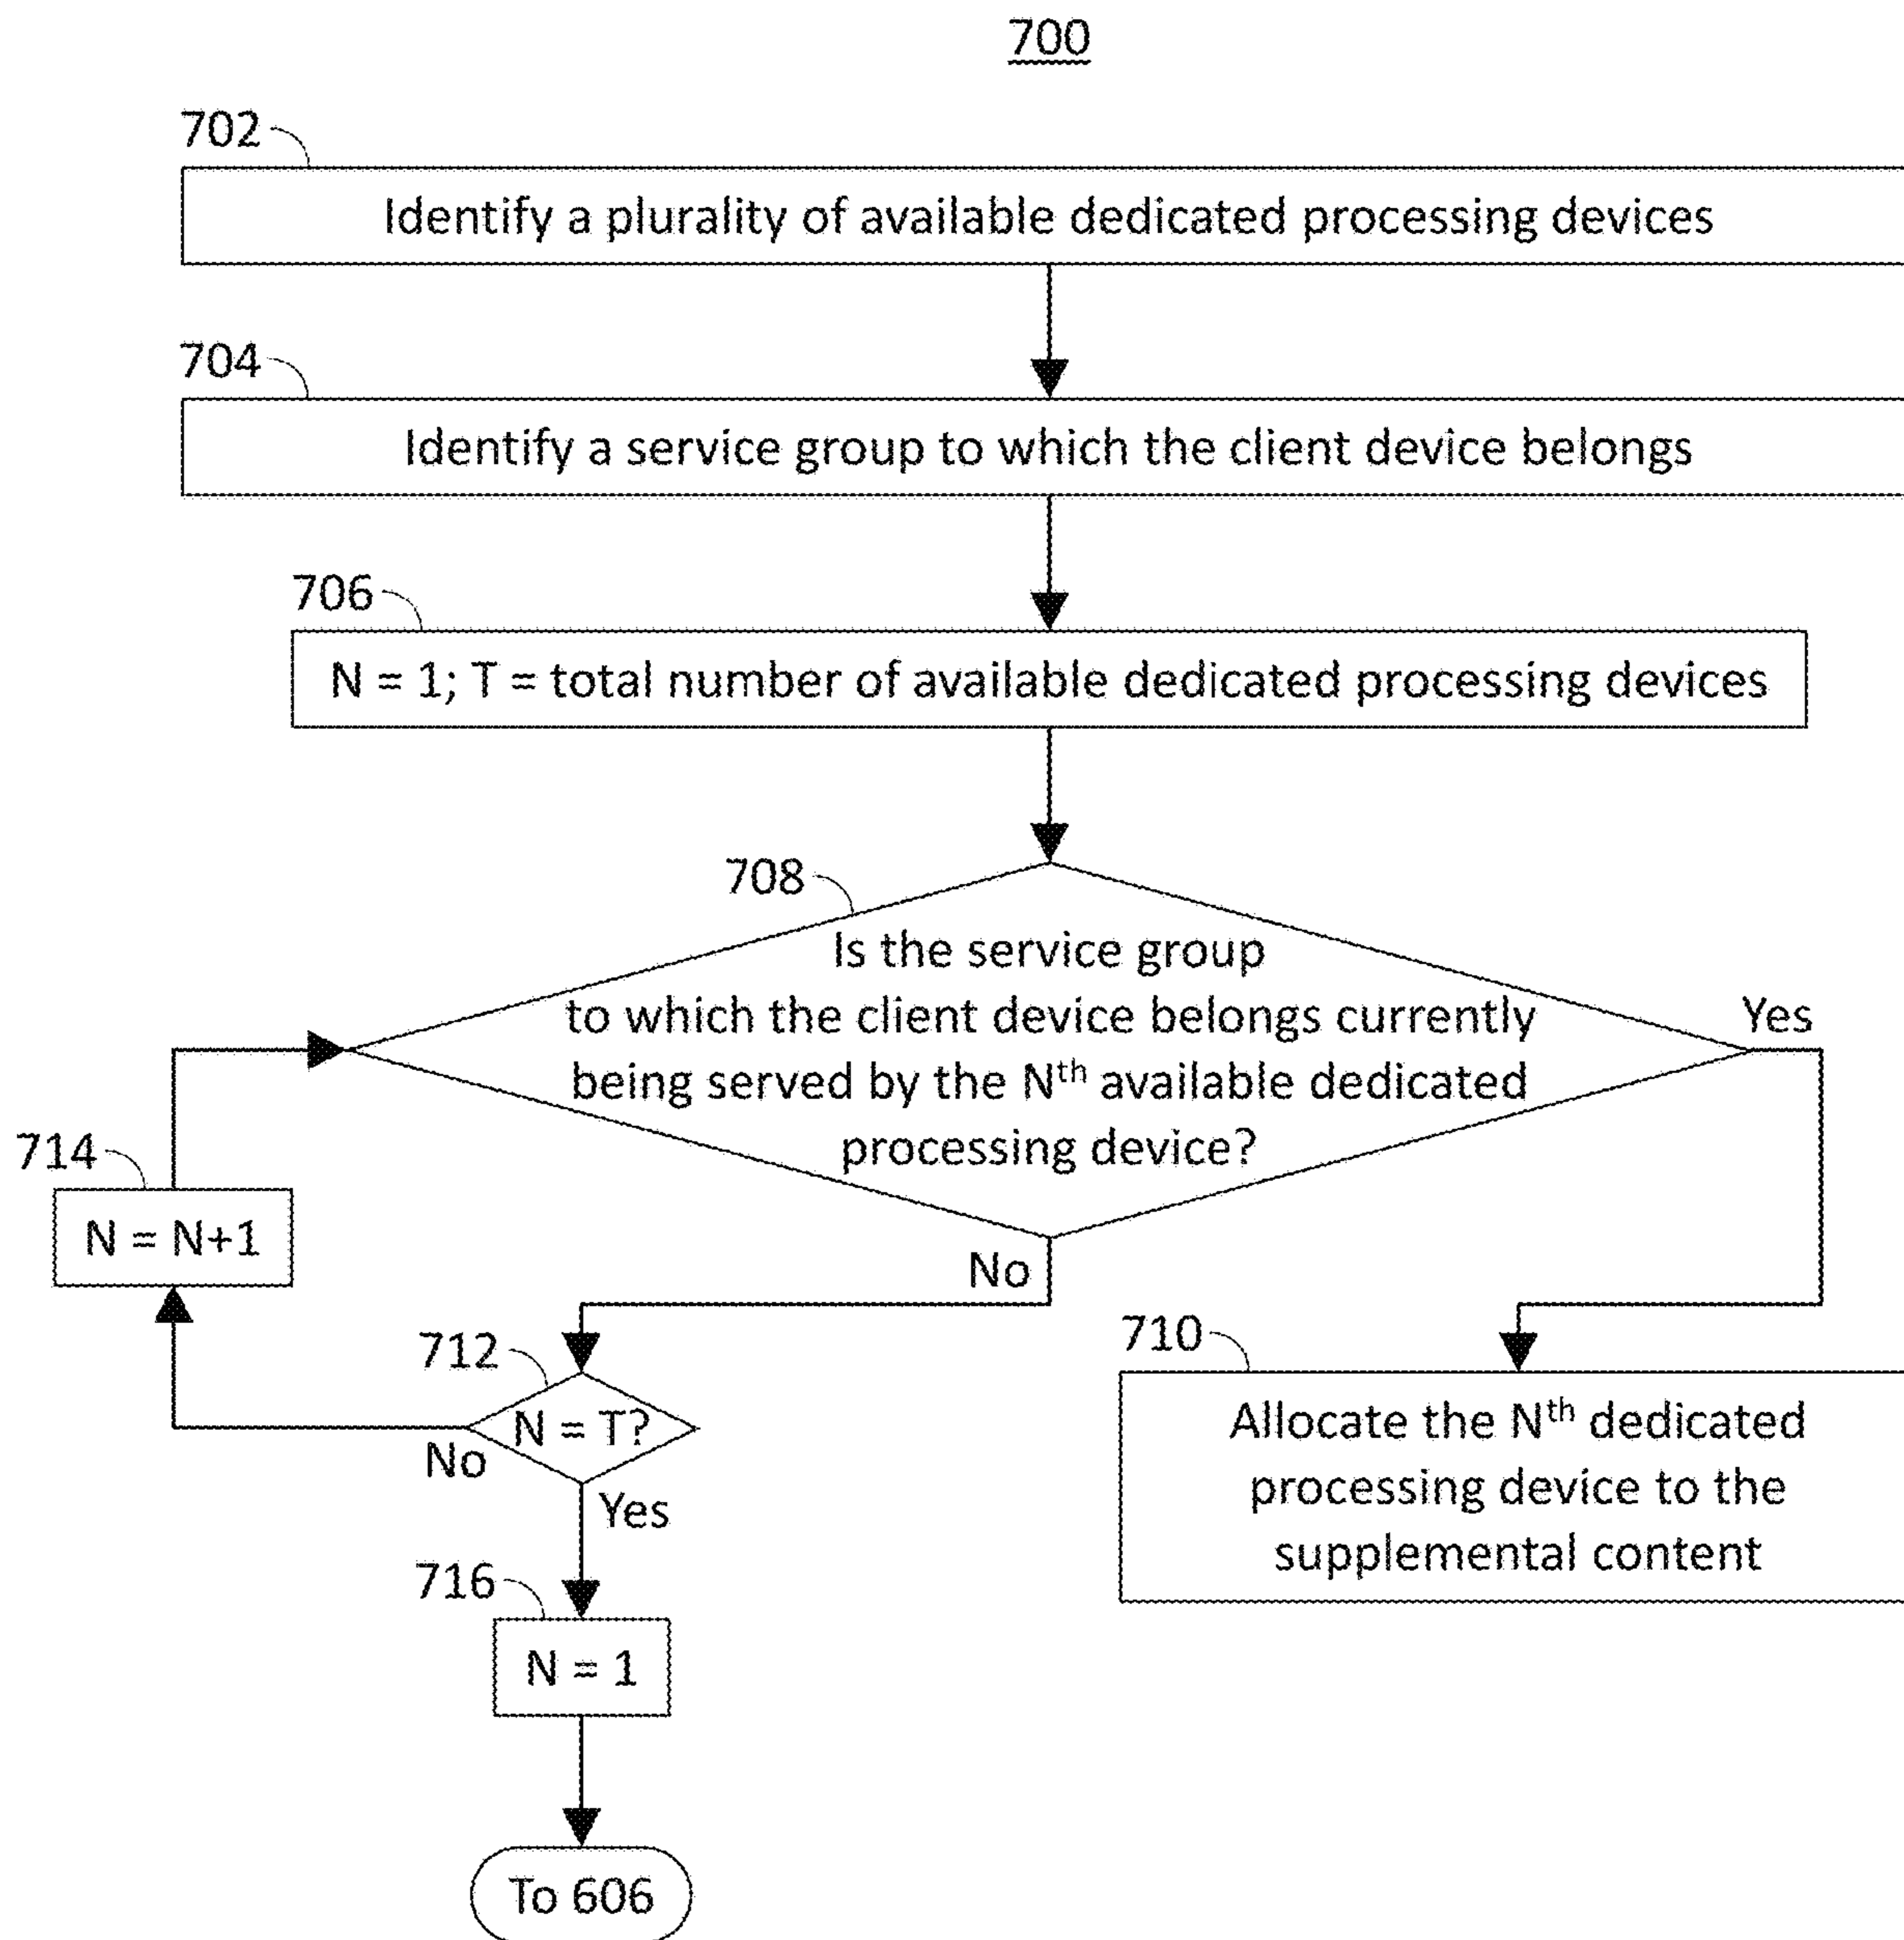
700

702

Identify a plurality of available dedicated processing devices

704

Identify a service group to which the client device belongs

706

N = 1; T = total number of available dedicated processing devices

708

Is the service group to which the client device belongs currently being served by the N$^{th}$ available dedicated processing device?

Yes

No

714

N = N+1

712

N = T?

No

Yes

710

Allocate the N$^{th}$ dedicated processing device to the supplemental content

716

N = 1

To 606